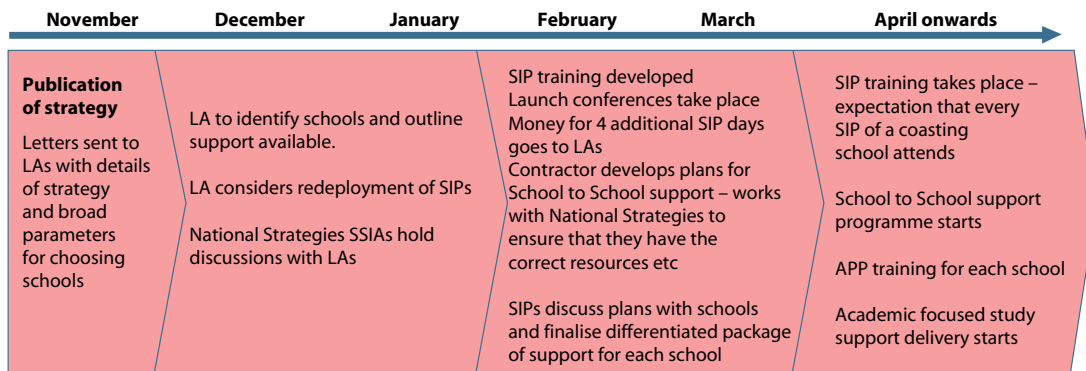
November December January February March April onwards

**Publication of strategy**

Letters sent to LAs with details of strategy and broad parameters for choosing schools

LA to identify schools and outline support available.

LA considers redeployment of SIPs

National Strategies SSIAs hold discussions with LAs

SIP training developed
Launch conferences take place
Money for 4 additional SIP days goes to LAs
Contractor develops plans for School to School support – works with National Strategies to ensure that they have the correct resources etc

SIPs discuss plans with schools and finalise differentiated package of support for each school

SIP training takes place – expectation that every SIP of a coasting school attends

School to School support programme starts

APP training for each school

Academic focused study support delivery starts